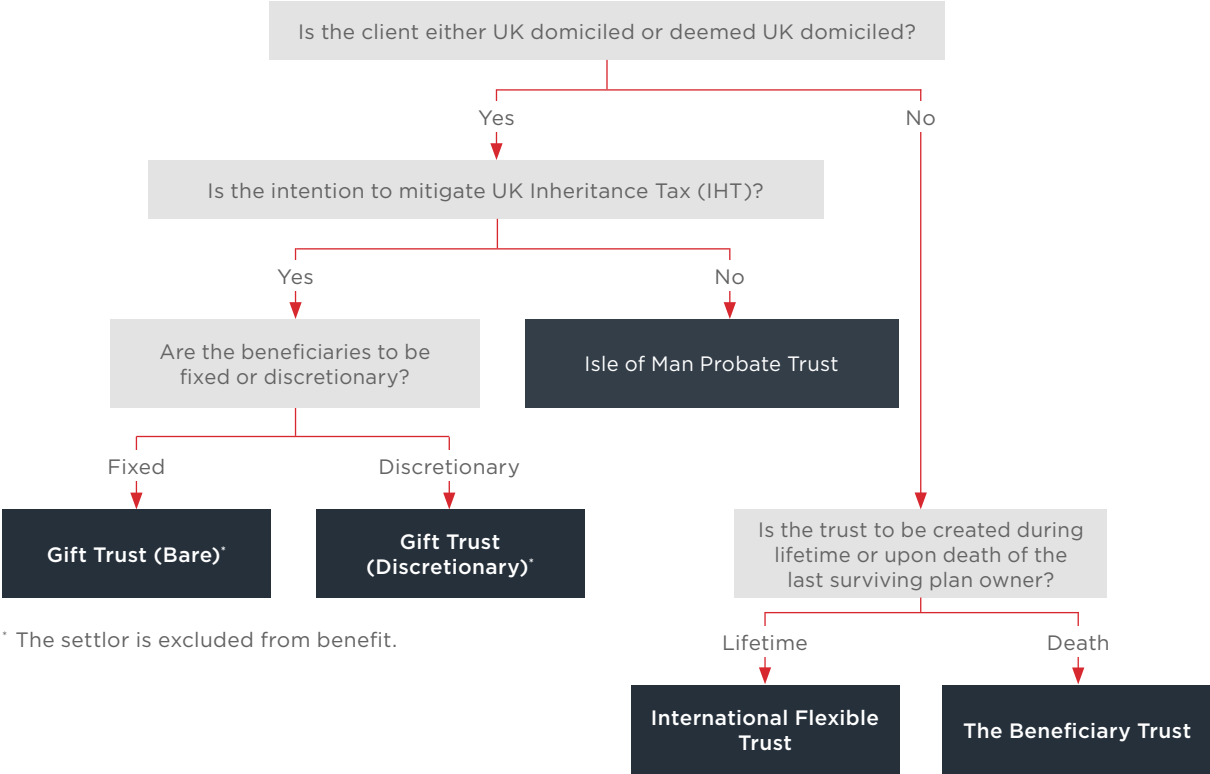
Is the client either UK domiciled or deemed UK domiciled?

Yes

No

Is the intention to mitigate UK Inheritance Tax (IHT)?

Yes

No

Are the beneficiaries to be fixed or discretionary?

Isle of Man Probate Trust

Fixed

Discretionary

Gift Trust (Bare)*

Gift Trust (Discretionary)*

Is the trust to be created during lifetime or upon death of the last surviving plan owner?

* The settlor is excluded from benefit.

Lifetime

Death

International Flexible Trust

The Beneficiary Trust